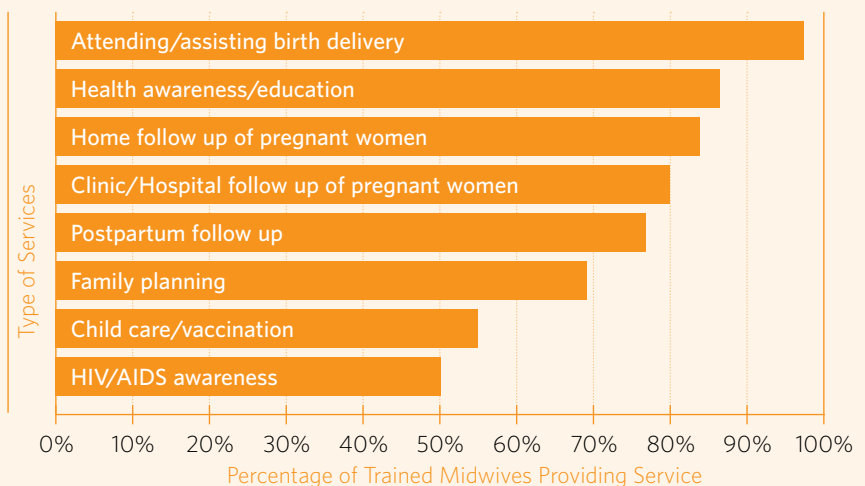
Type of Services

Attending/assisting birth delivery
Health awareness/education
Home follow up of pregnant women
Clinic/Hospital follow up of pregnant women
Postpartum follow up
Family planning
Child care/vaccination
HIV/AIDS awareness

0% 10% 20% 30% 40% 50% 60% 70% 80% 90% 100%

Percentage of Trained Midwives Providing Service